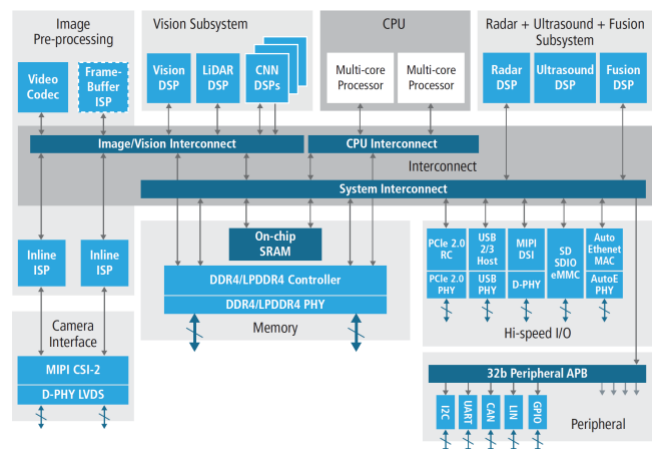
Image Pre-processing

Video Codec

Frame-Buffer ISP

Vision Subsystem

Vision DSP

LiDAR DSP

CNN DSPs

CPU

Multi-core Processor

Multi-core Processor

Radar + Ultrasound + Fusion Subsystem

Radar DSP

Ultrasound DSP

Fusion DSP

Image/Vision Interconnect

CPU Interconnect

Interconnect

System Interconnect

Inline ISP

Inline ISP

On-chip SRAM

DDR4/LPDDR4 Controller

DDR4/LPDDR4 PHY

Memory

PCIe 2.0 RC

PCIe 2.0 PHY

USB 2/3 Host

USB PHY

MIPI DSI

D-PHY

SD SDIO eMMC

Auto Ethernet MAC

AutoE PHY

Hi-speed I/O

Camera Interface

MIPI CSI-2

D-PHY LVDS

32b Peripheral APB

I2C

UART

CAN

LIN

GPIO

Peripheral